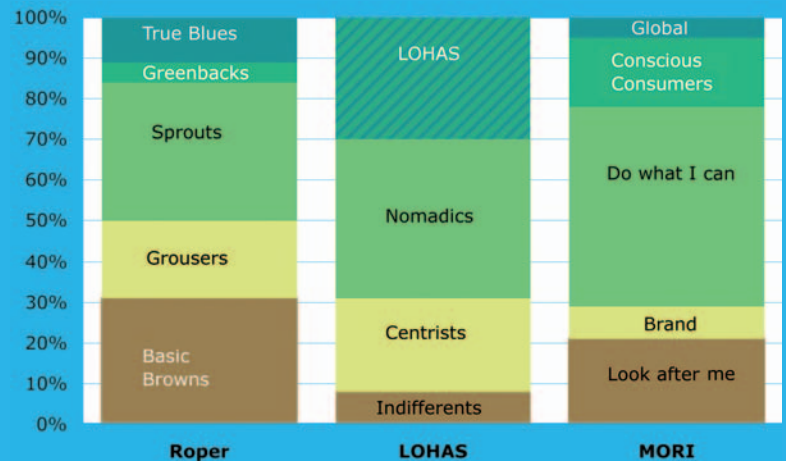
100%
90%
80%
70%
60%
50%
40%
30%
20%
10%
0%

True Blues
Greenbacks
Sprouts
Grousers
Basic Browns

LOHAS
Nomadics
Centrists
Indifferents

Global
Conscious Consumers
Do what I can
Brand
Look after me

Roper
LOHAS
MORI